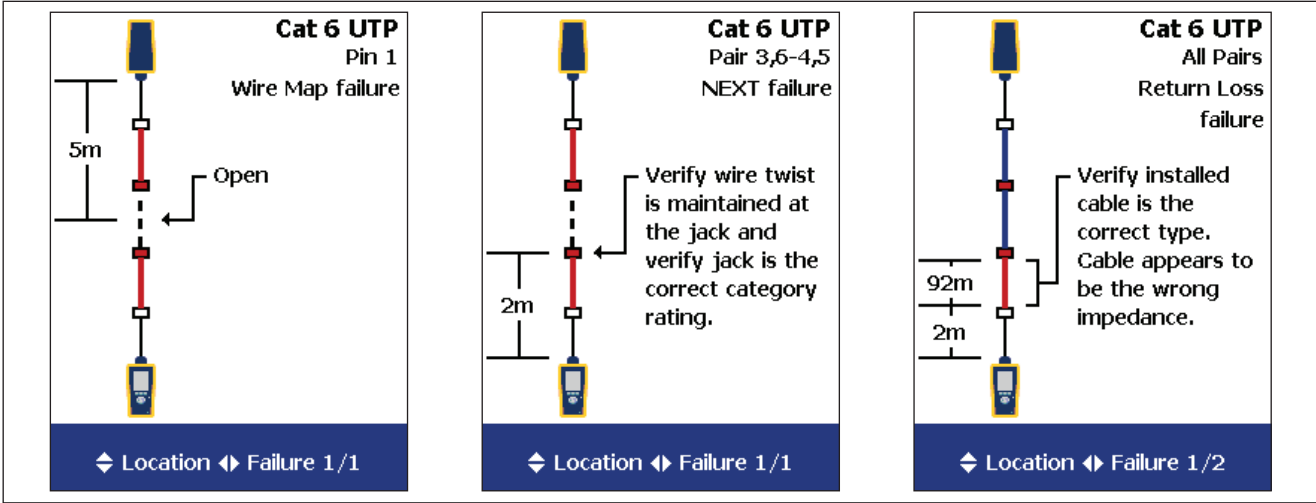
Cat 6 UTP
Pin 1
Wire Map failure

5m

Open

Location Failure 1/1

Cat 6 UTP
Pair 3,6-4,5
NEXT failure

Verify wire twist is maintained at the jack and verify jack is the correct category rating.

2m

Location Failure 1/1

Cat 6 UTP
All Pairs
Return Loss failure

Verify installed cable is the correct type. Cable appears to be the wrong impedance.

92m

2m

Location Failure 1/2